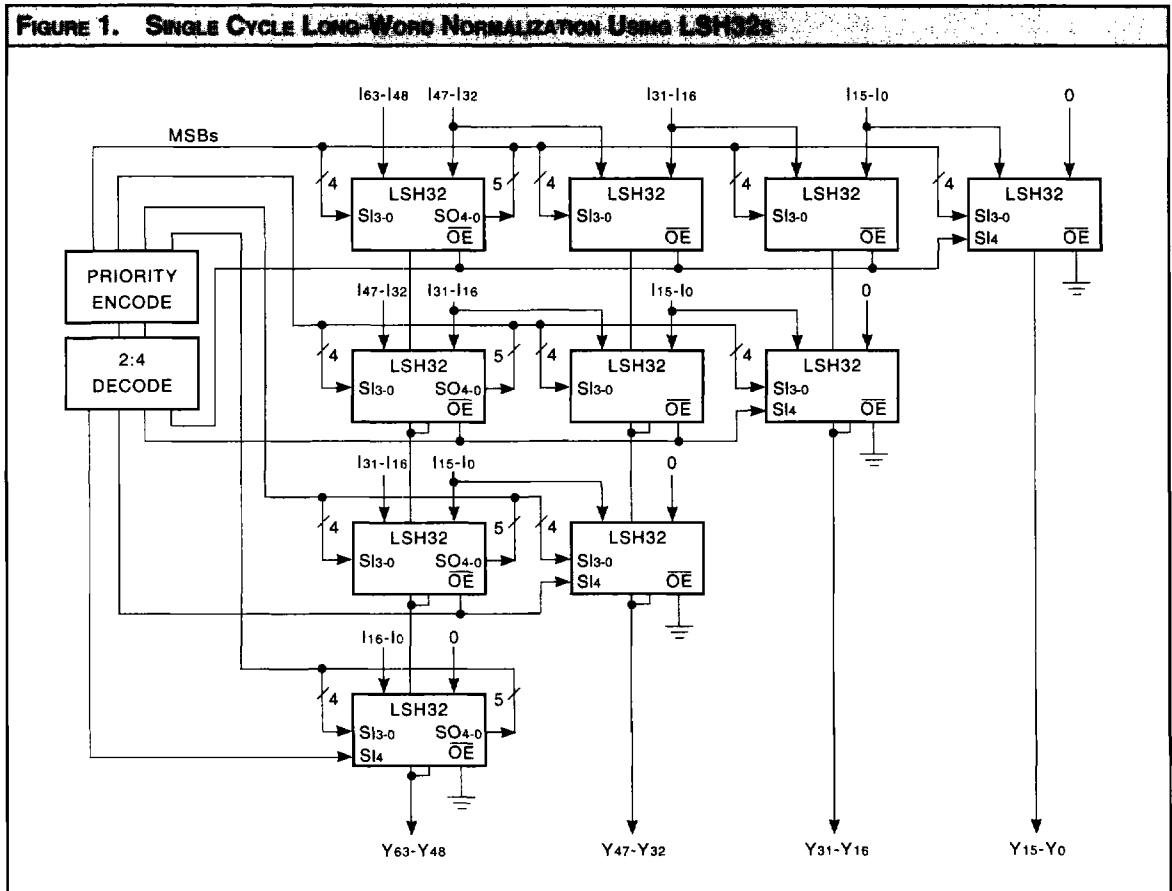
FIGURE 1. SINGLE CYCLE LONG-WORD NORMALIZATION USING LSH32s

$I_{63}$-$I_{48}$ $I_{47}$-$I_{32}$ $I_{31}$-$I_{16}$ $I_{15}$-$I_{0}$ 0

MSBs

4 LSH32 $SI_{3-0}$ $SO_{4-0}$ $\overline{OE}$ 5

4 LSH32 $SI_{3-0}$ $\overline{OE}$

4 LSH32 $SI_{3-0}$ $\overline{OE}$

4 LSH32 $SI_{3-0}$ $SI_{4}$ $\overline{OE}$

PRIORITY ENCODE

2:4 DECODE

$I_{47}$-$I_{32}$ $I_{31}$-$I_{16}$ $I_{15}$-$I_{0}$ 0

4 LSH32 $SI_{3-0}$ $SO_{4-0}$ $\overline{OE}$ 5

4 LSH32 $SI_{3-0}$ $\overline{OE}$

4 LSH32 $SI_{3-0}$ $SI_{4}$ $\overline{OE}$

$I_{31}$-$I_{16}$ $I_{15}$-$I_{0}$ 0

4 LSH32 $SI_{3-0}$ $SO_{4-0}$ $\overline{OE}$ 5

4 LSH32 $SI_{3-0}$ $SI_{4}$ $\overline{OE}$

$I_{16}$-$I_{0}$ 0

4 LSH32 $SI_{3-0}$ $SI_{4}$ $SO_{4-0}$ $\overline{OE}$ 5

$Y_{63}$-$Y_{48}$ $Y_{47}$-$Y_{32}$ $Y_{31}$-$Y_{16}$ $Y_{15}$-$Y_{0}$